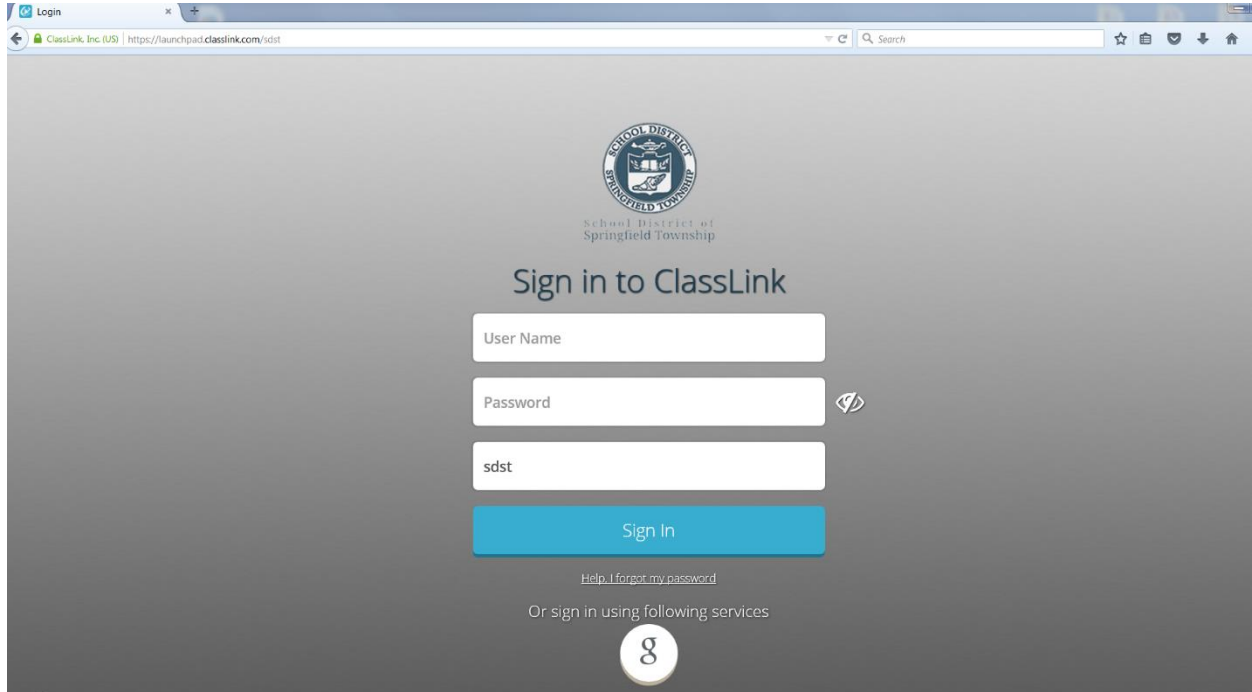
Login

ClassLink, Inc. (US) https://launchpad.classlink.com/sdst

Search

SCHOOL DISTRICT SPRINGFIELD TOWNSHIP

School District of Springfield Township

Sign in to ClassLink

User Name

Password

sdst

Sign In

Help, I forgot my password

Or sign in using following services

g